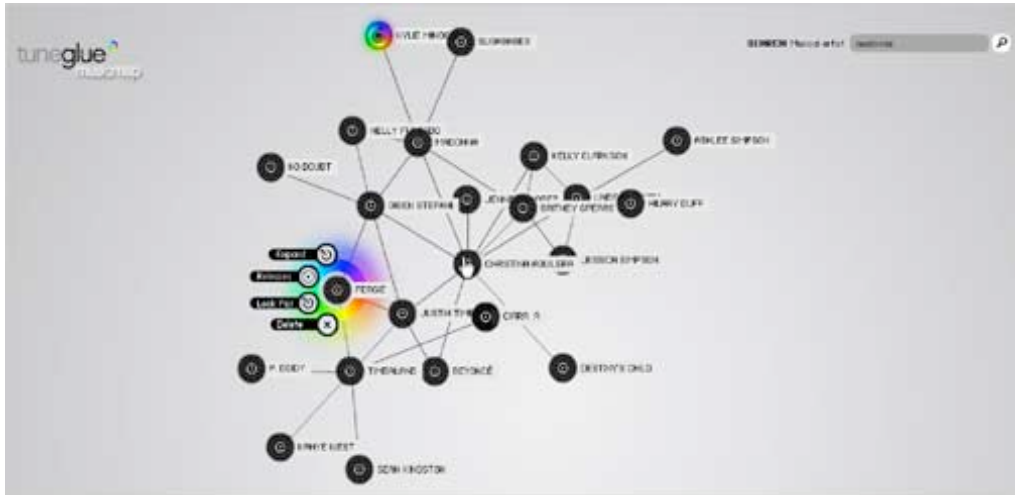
tuneglue musicmap

SEARCH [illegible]

KYLIE MINOGUE
SUGABABES
NELLY FURTADO
SHAKIRA
NO DOUBT
GWEN STEFANI
KELLY CLARKSON
ASHLEE SIMPSON
BRITNEY SPEARS
HILARY DUFF
CHRISTINA AGUILERA
JESSICA SIMPSON
Expand
Remove
Look For
Delete
FERGIE
JUSTIN TIMBERLAKE
CIARA
P. DIDDY
TIMBALAND
BEYONCÉ
DESTINY'S CHILD
KANYE WEST
SEAN KINGSTON